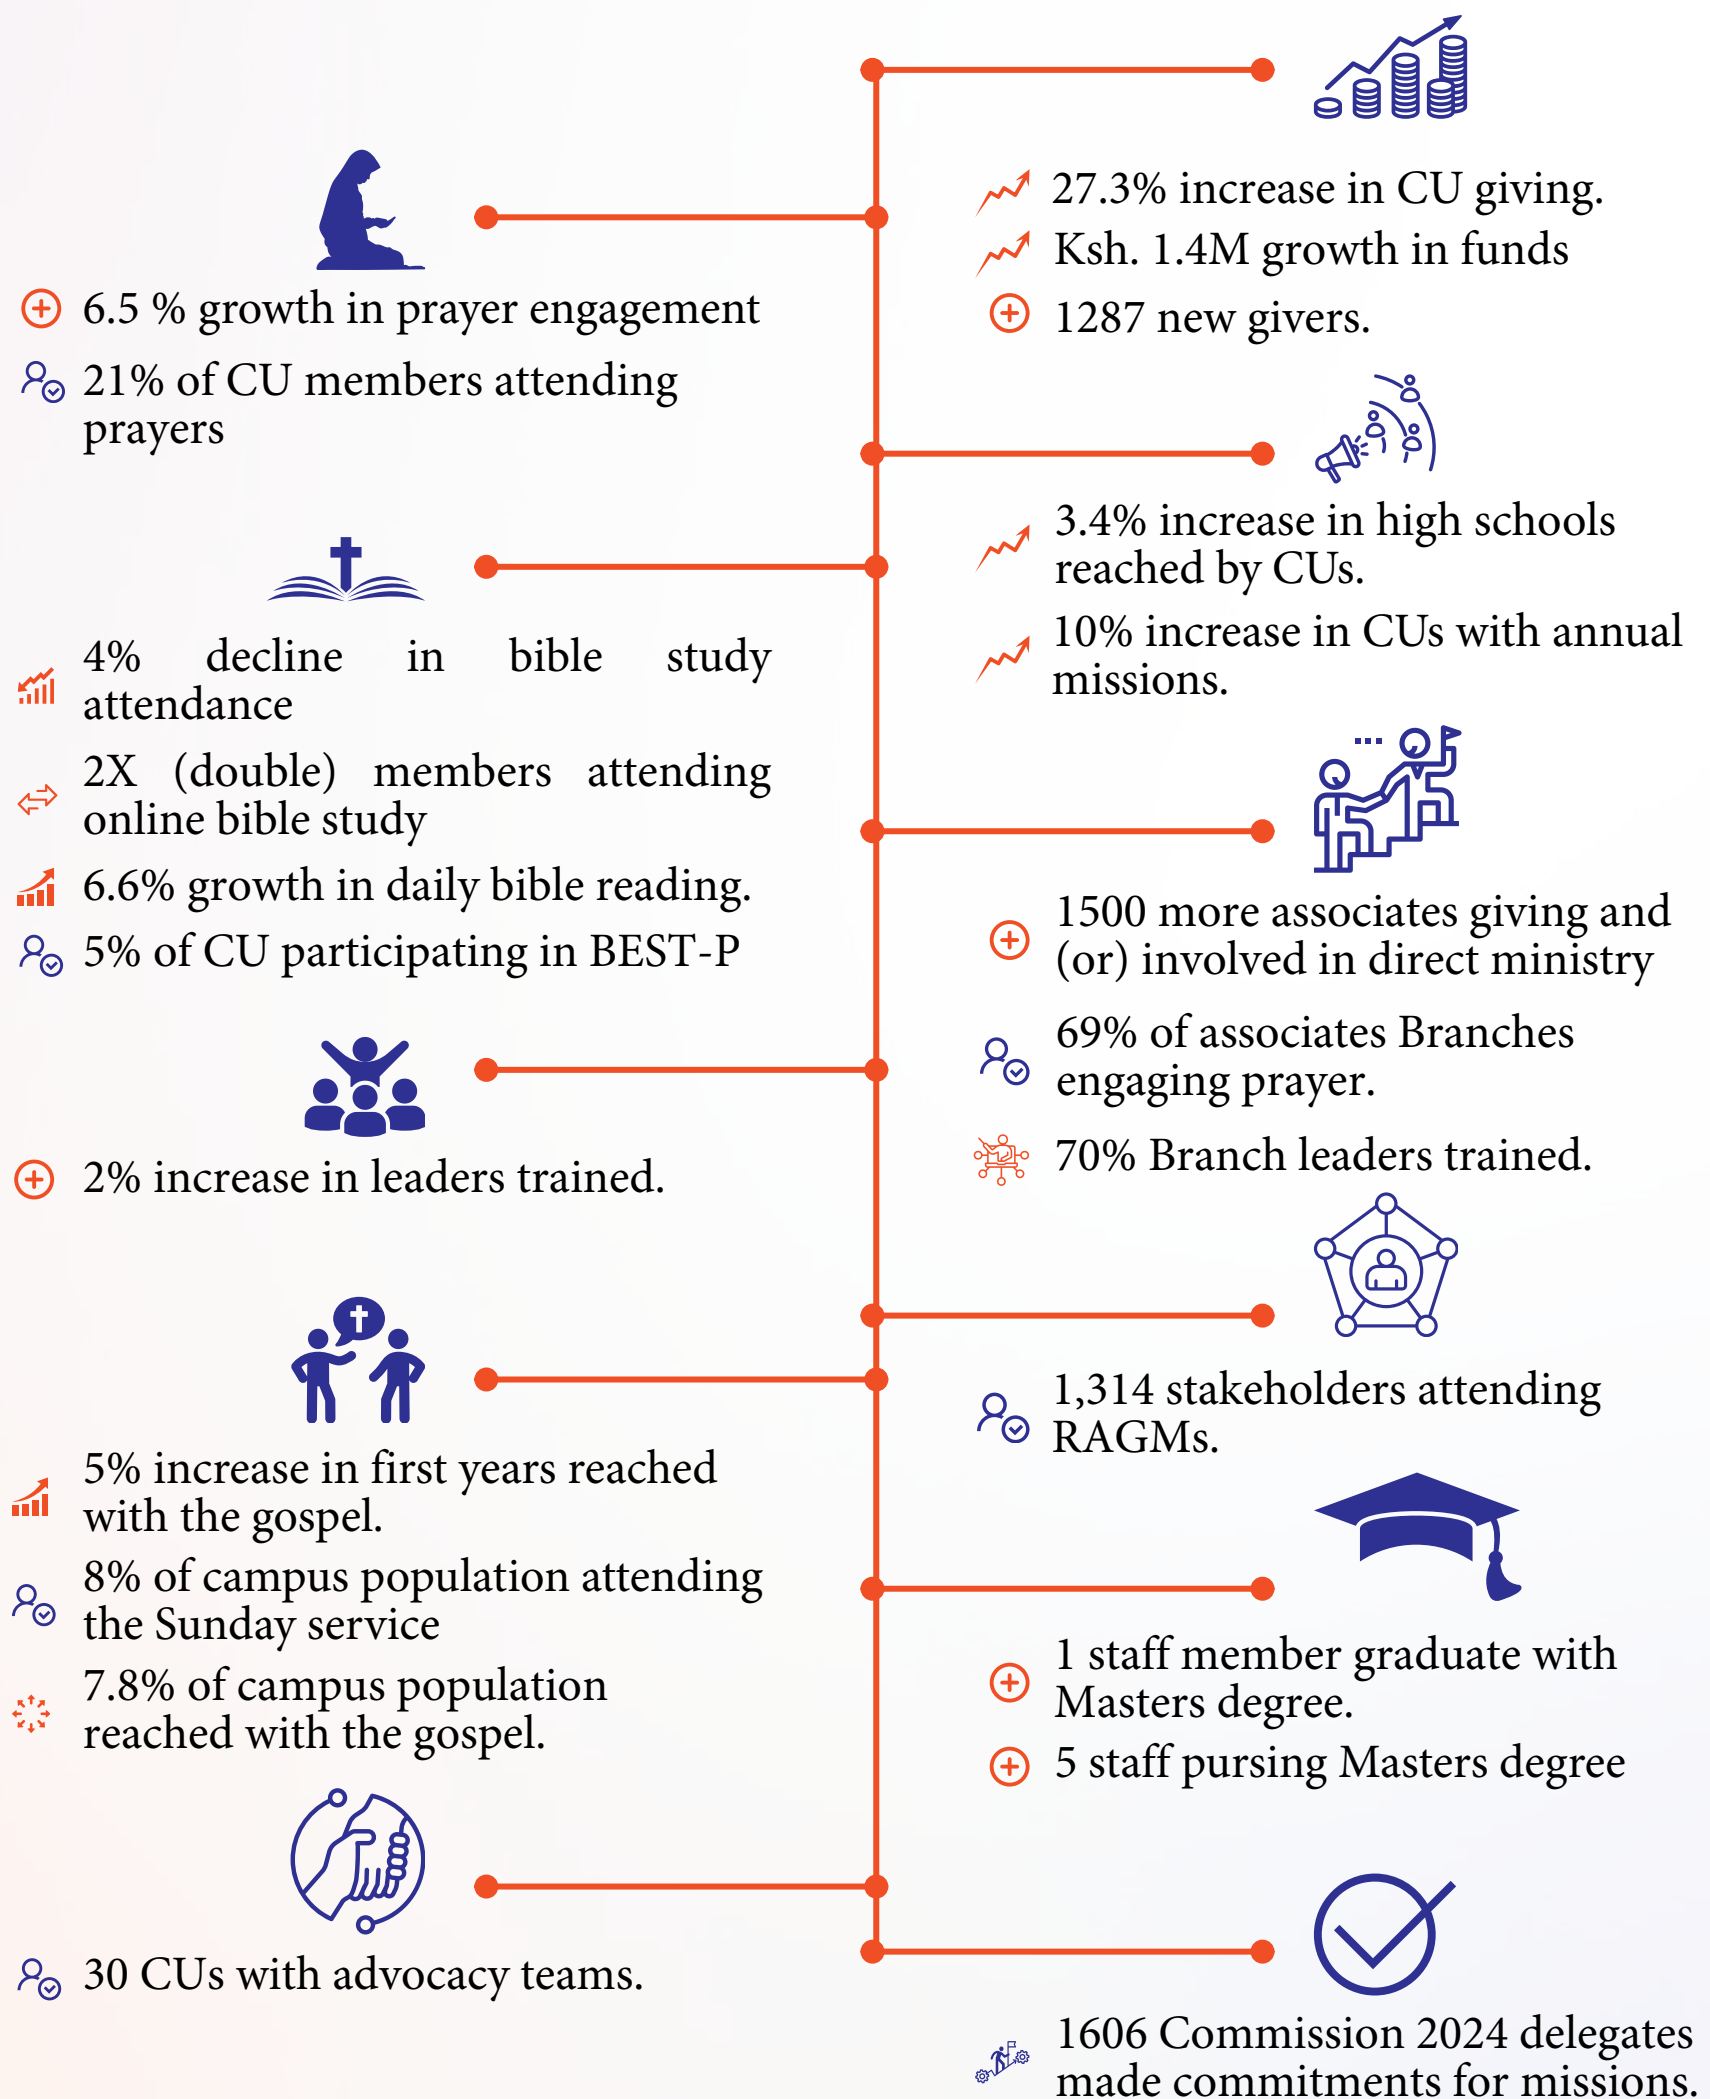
6.5 % growth in prayer engagement

21% of CU members attending prayers

4% decline in bible study attendance

2X (double) members attending online bible study

6.6% growth in daily bible reading.

5% of CU participating in BEST-P

2% increase in leaders trained.

5% increase in first years reached with the gospel.

8% of campus population attending the Sunday service

7.8% of campus population reached with the gospel.

30 CUs with advocacy teams.

27.3% increase in CU giving.

Ksh. 1.4M growth in funds

1287 new givers.

3.4% increase in high schools reached by CUs.

10% increase in CUs with annual missions.

1500 more associates giving and (or) involved in direct ministry

69% of associates Branches engaging prayer.

70% Branch leaders trained.

1,314 stakeholders attending RAGMs.

1 staff member graduate with Masters degree.

5 staff pursing Masters degree

1606 Commission 2024 delegates made commitments for missions.